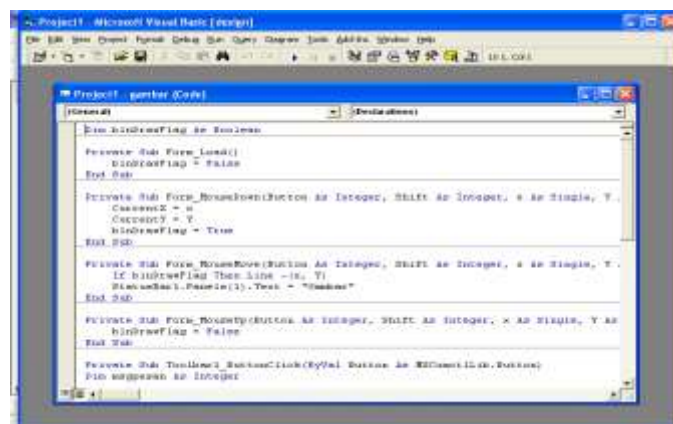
Project1 - Microsoft Visual Basic [design]

File Edit View Project Format Debug Run Query Diagram Tools Add-Ins Window Help

Project1 - gambar (Code)

(General)

(Declarations)

Dim blnDrawFlag As Boolean

Private Sub Form_Load()
blnDrawFlag = False
End Sub

Private Sub Form_MouseDown(Button As Integer, Shift As Integer, X As Single, Y
CurrentX = X
CurrentY = Y
blnDrawFlag = True
End Sub

Private Sub Form_MouseMove(Button As Integer, Shift As Integer, X As Single, Y
If blnDrawFlag Then Line -(X, Y)
StatusBar1.Panels(1).Text = "Gambar"
End Sub

Private Sub Form_MouseUp(Button As Integer, Shift As Integer, X As Single, Y As
blnDrawFlag = False
End Sub

Private Sub Toolbar1_ButtonClick(ByVal Button As MSComctlLib.Button)
Dim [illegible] As Integer